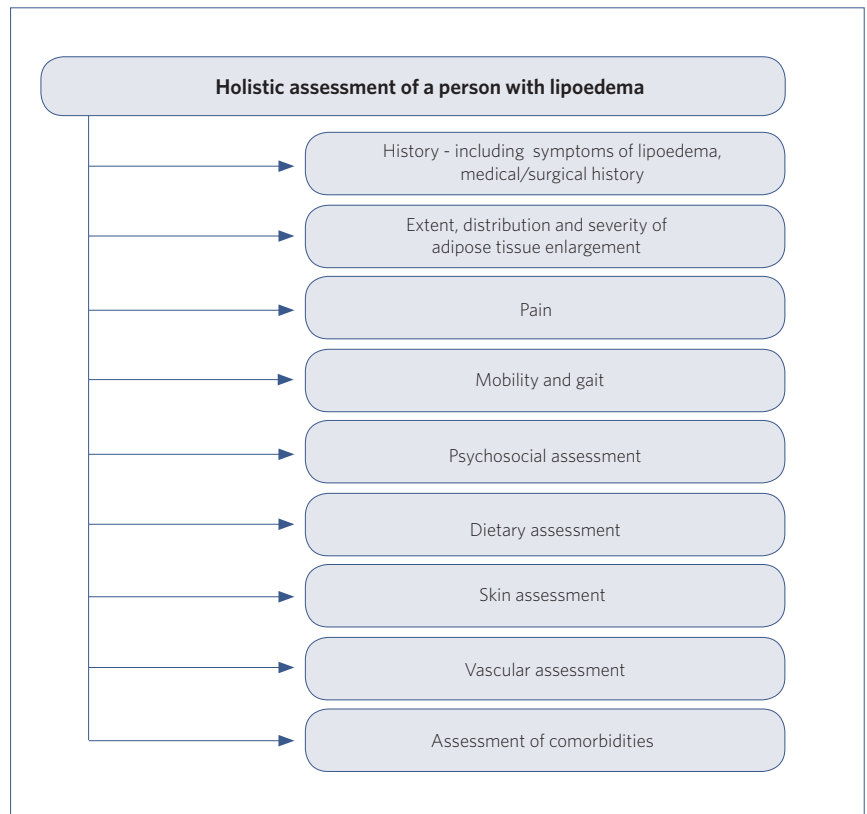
Holistic assessment of a person with lipoedema

History - including symptoms of lipoedema, medical/surgical history

Extent, distribution and severity of adipose tissue enlargement

Pain

Mobility and gait

Psychosocial assessment

Dietary assessment

Skin assessment

Vascular assessment

Assessment of comorbidities